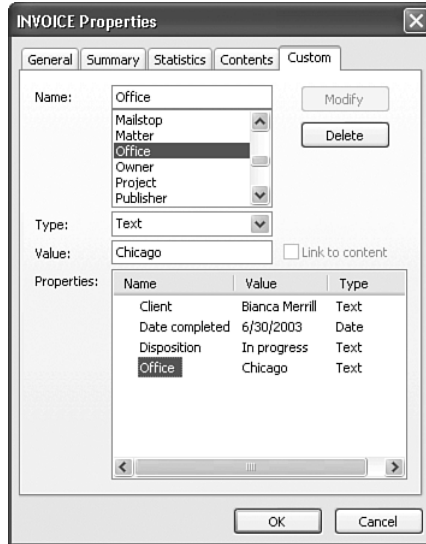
INVOICE Properties

General | Summary | Statistics | Contents | Custom

Name: Office

Mailstop
Matter
Office
Owner
Project
Publisher

Modify
Delete

Type: Text

Value: Chicago

Link to content

Properties:

| Name | Value | Type |
|---|---|---|
| Client | Bianca Merrill | Text |
| Date completed | 6/30/2003 | Date |
| Disposition | In progress | Text |
| Office | Chicago | Text |

OK
Cancel